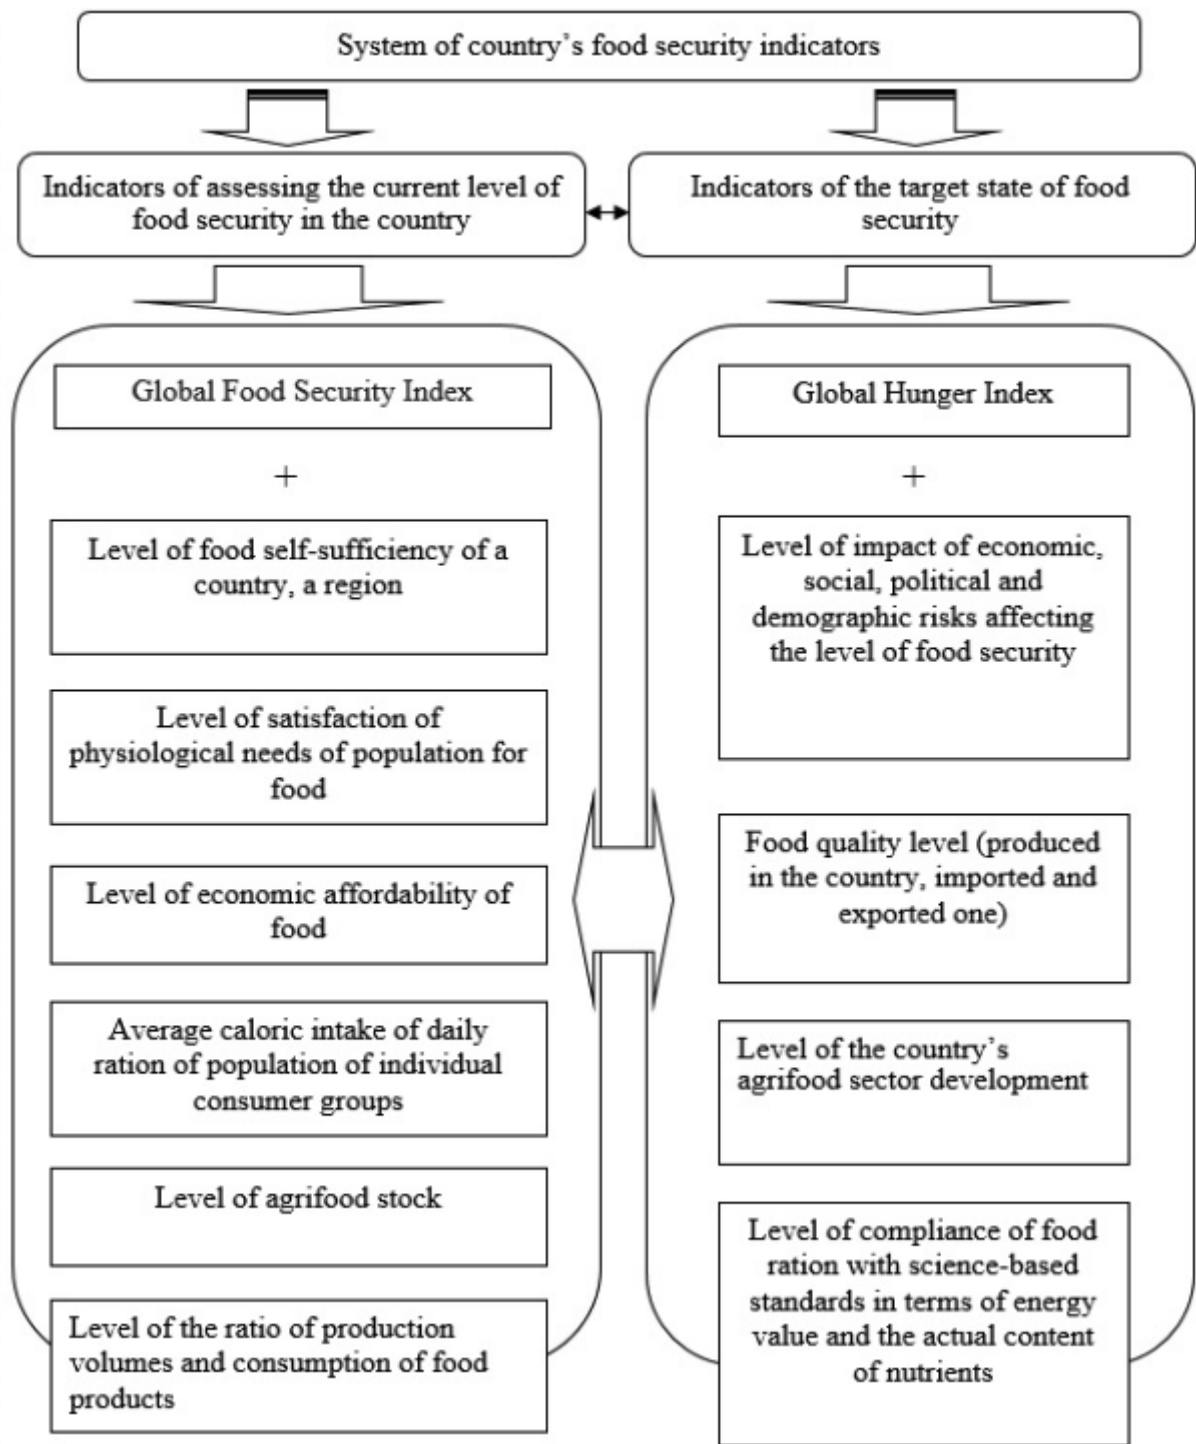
System of country's food security indicators

Indicators of assessing the current level of food security in the country

Indicators of the target state of food security

Global Food Security Index

+

Level of food self-sufficiency of a country, a region

Level of satisfaction of physiological needs of population for food

Level of economic affordability of food

Average caloric intake of daily ration of population of individual consumer groups

Level of agrifood stock

Level of the ratio of production volumes and consumption of food products

Global Hunger Index

+

Level of impact of economic, social, political and demographic risks affecting the level of food security

Food quality level (produced in the country, imported and exported one)

Level of the country's agrifood sector development

Level of compliance of food ration with science-based standards in terms of energy value and the actual content of nutrients